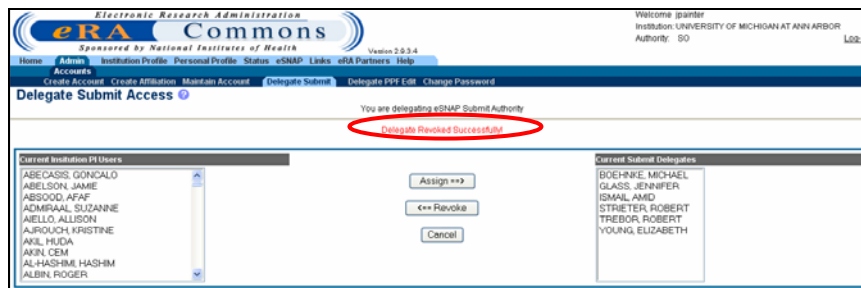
Electronic Research Administration
eRA Commons
Sponsored by National Institutes of Health
Version 2.9.3.4

Welcome jpainter
Institution: UNIVERSITY OF MICHIGAN AT ANN ARBOR
Authority: SO
Log-

Home Admin Institution Profile Personal Profile Status eSNAP Links eRA Partners Help
Accounts
Create Account Create Affiliation Maintain Account Delegate Submit Delegate PPF Edit Change Password

Delegate Submit Access

You are delegating eSNAP Submit Authority

Delegate Revoked Successfully!

Current Insitution PI Users

ABECASIS, GONCALO
ABELSON, JAMIE
ABSOOD, AFAF
ADMIRAAL, SUZANNE
AIELLO, ALLISON
AJROUCH, KRISTINE
AKIL, HUDA
AKIN, CEM
AL-HASHIMI, HASHIM
ALBIN, ROGER

Assign ==>
<== Revoke
Cancel

Current Submit Delegates

BOEHNKE, MICHAEL
GLASS, JENNIFER
ISMAIL, AMID
STRIETER, ROBERT
TREBOR, ROBERT
YOUNG, ELIZABETH